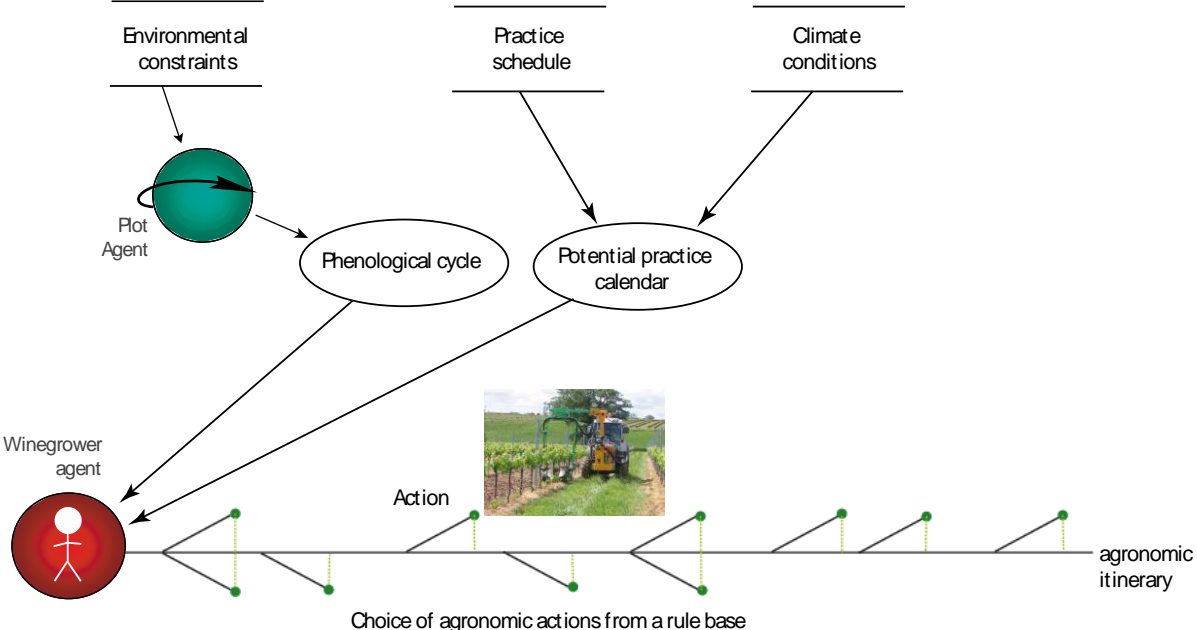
Environmental constraints

Practice schedule

Climate conditions

Plot Agent

Phenological cycle

Potential practice calendar

Winegrower agent

Action

agronomic itinerary

Choice of agronomic actions from a rule base